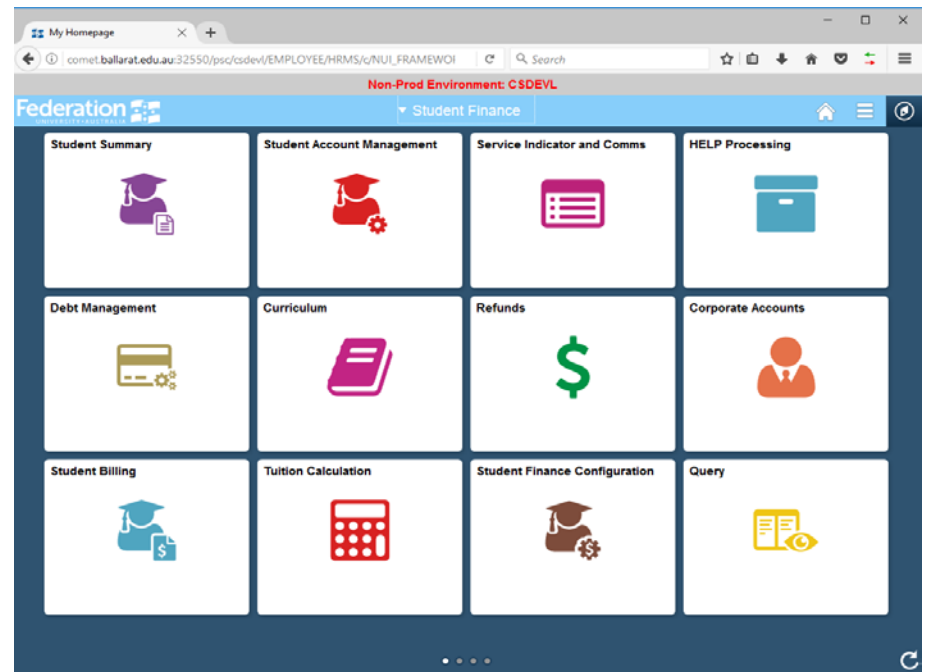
My Homepage

comet.ballarat.edu.au:32550/psc/csdevl/EMPLOYEE/HRMS/c/NUI_FRAMEWOI

Search

Non-Prod Environment: CSDEVL

Federation UNIVERSITY AUSTRALIA

Student Finance

Student Summary

Student Account Management

Service Indicator and Comms

HELP Processing

Debt Management

Curriculum

Refunds

Corporate Accounts

Student Billing

Tuition Calculation

Student Finance Configuration

Query